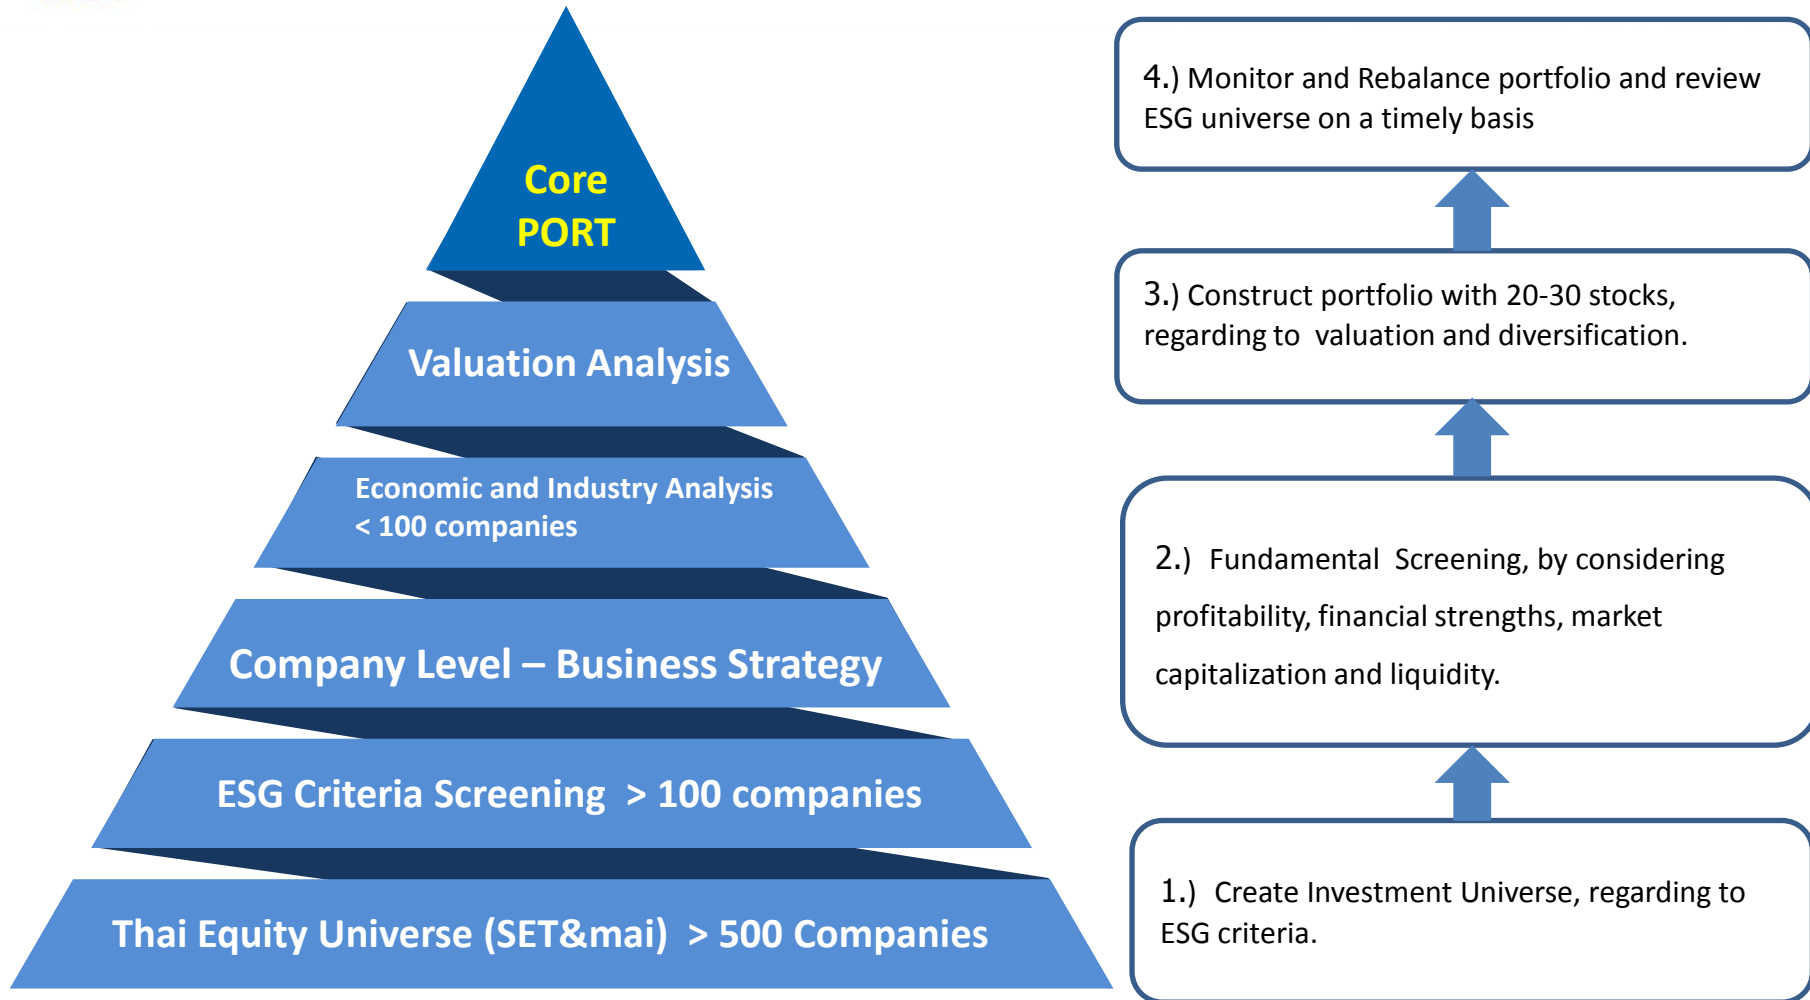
Core PORT

Valuation Analysis

Economic and Industry Analysis
< 100 companies

Company Level – Business Strategy

ESG Criteria Screening > 100 companies

Thai Equity Universe (SET&mai) > 500 Companies

4.) Monitor and Rebalance portfolio and review ESG universe on a timely basis

3.) Construct portfolio with 20-30 stocks, regarding to valuation and diversification.

2.) Fundamental Screening, by considering profitability, financial strengths, market capitalization and liquidity.

1.) Create Investment Universe, regarding to ESG criteria.